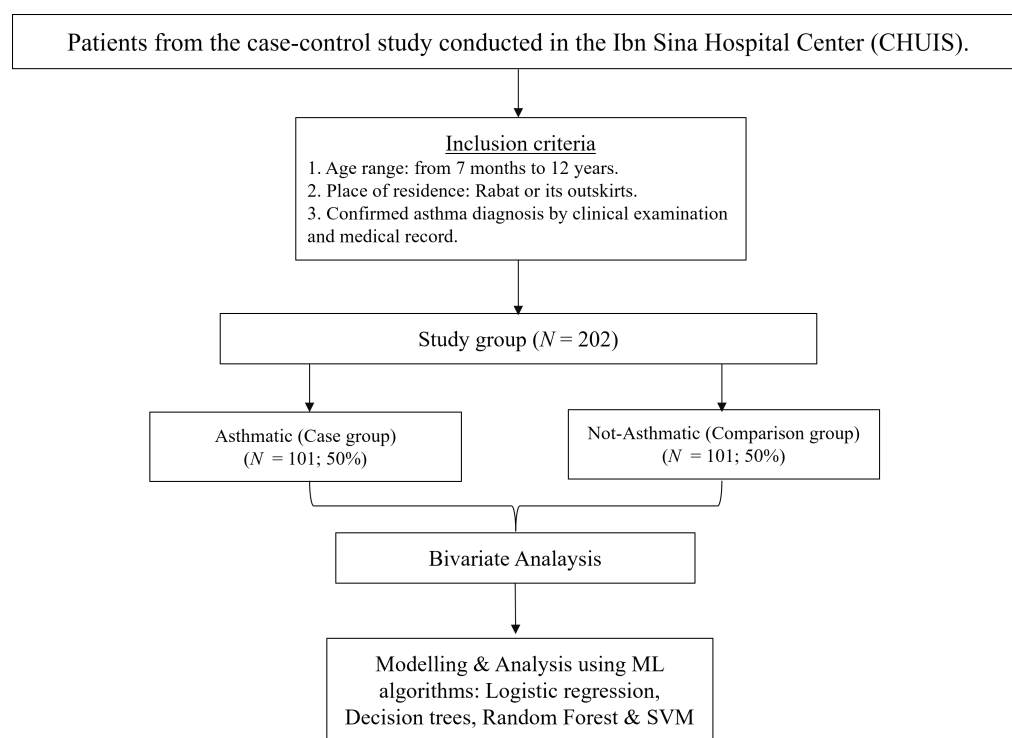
Patients from the case-control study conducted in the Ibn Sina Hospital Center (CHUIS).

Inclusion criteria
1. Age range: from 7 months to 12 years.
2. Place of residence: Rabat or its outskirts.
3. Confirmed asthma diagnosis by clinical examination and medical record.

Study group ($N$ = 202)

Asthmatic (Case group)
($N$ = 101; 50%)

Not-Asthmatic (Comparison group)
($N$ = 101; 50%)

Bivariate Anallysis

Modelling & Analysis using ML algorithms: Logistic regression, Decision trees, Random Forest & SVM